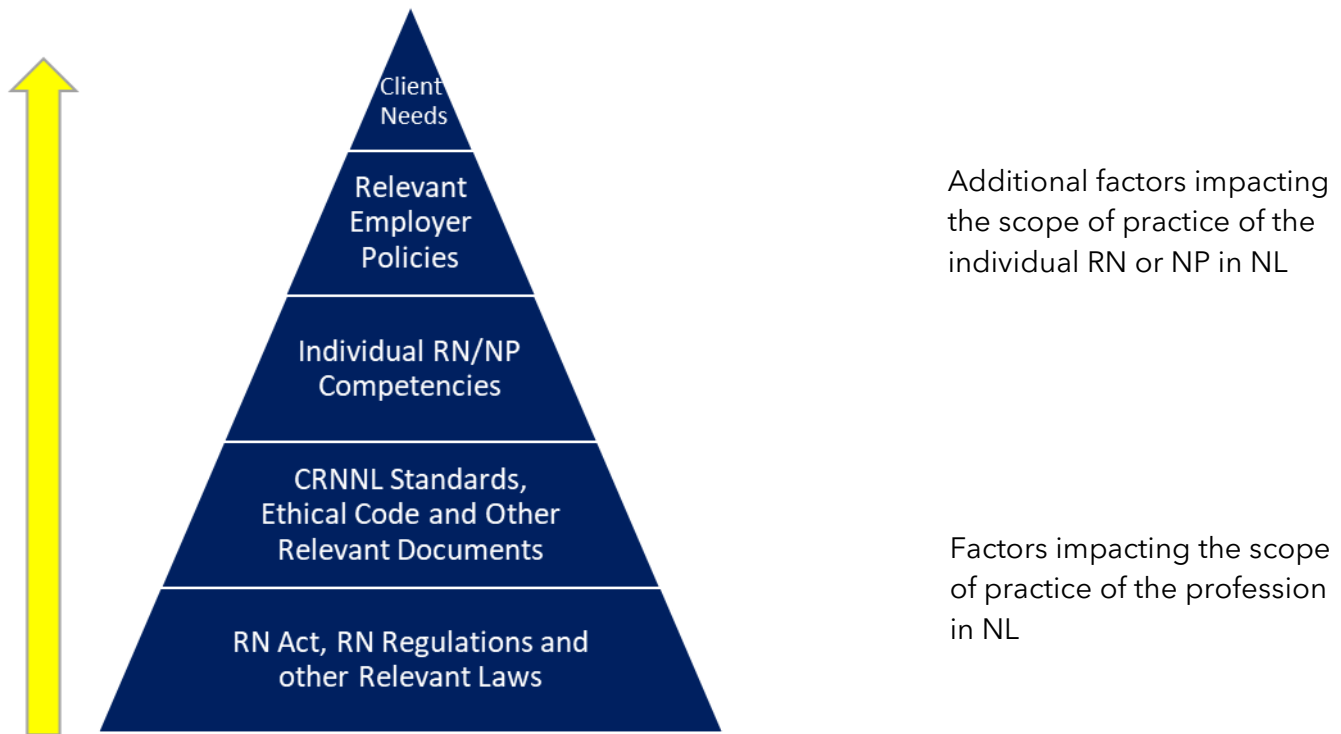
Client Needs

Relevant Employer Policies

Individual RN/NP Competencies

CRNNL Standards, Ethical Code and Other Relevant Documents

RN Act, RN Regulations and other Relevant Laws

Additional factors impacting the scope of practice of the individual RN or NP in NL

Factors impacting the scope of practice of the profession in NL